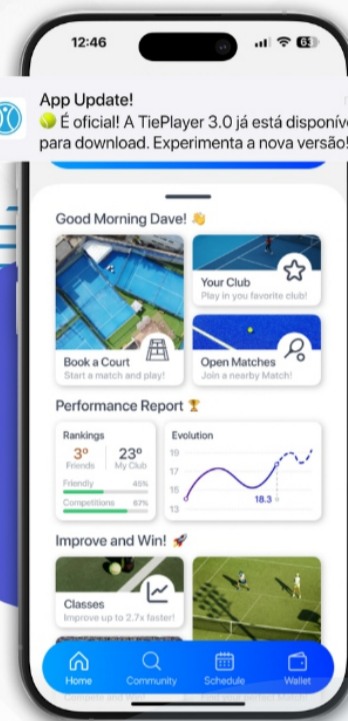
12:46

68

App Update!

🎾 É oficial! A TiePlayer 3.0 já está disponív para download. Experimenta a nova versão!

Good Morning Dave! 👋

Your Club
Play in you favorite club!

Book a Court
Start a match and play!

Open Matches
Join a nearby Match!

Performance Report 🏆

Rankings

3º
Friends

23º
My Club

Friendly 45%

Competitions 67%

Evolution

19
17
15
13

18.3

Improve and Win! 🚀

Classes
Improve up to 2.7x faster!

Home
Community
Schedule
Wallet